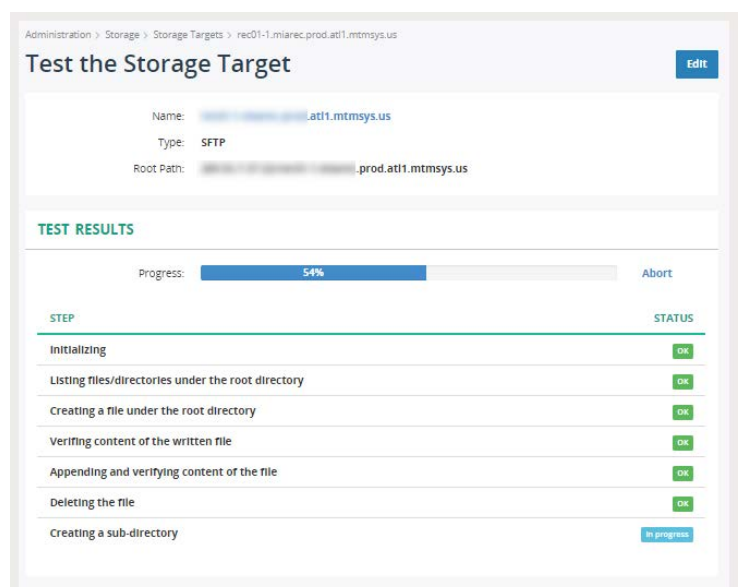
Administration > Storage > Storage Targets > rec01-1.miarec.prod.atl1.mtmsys.us

Test the Storage Target

Edit

Name: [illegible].atl1.mtmsys.us

Type: SFTP

Root Path: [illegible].prod.atl1.mtmsys.us

TEST RESULTS

Progress: 54% Abort

| STEP | STATUS |
|---|---|
| Initializing | OK |
| Listing files/directories under the root directory | OK |
| Creating a file under the root directory | OK |
| Verifing content of the written file | OK |
| Appending and verifying content of the file | OK |
| Deleting the file | OK |
| Creating a sub-directory | In progress |